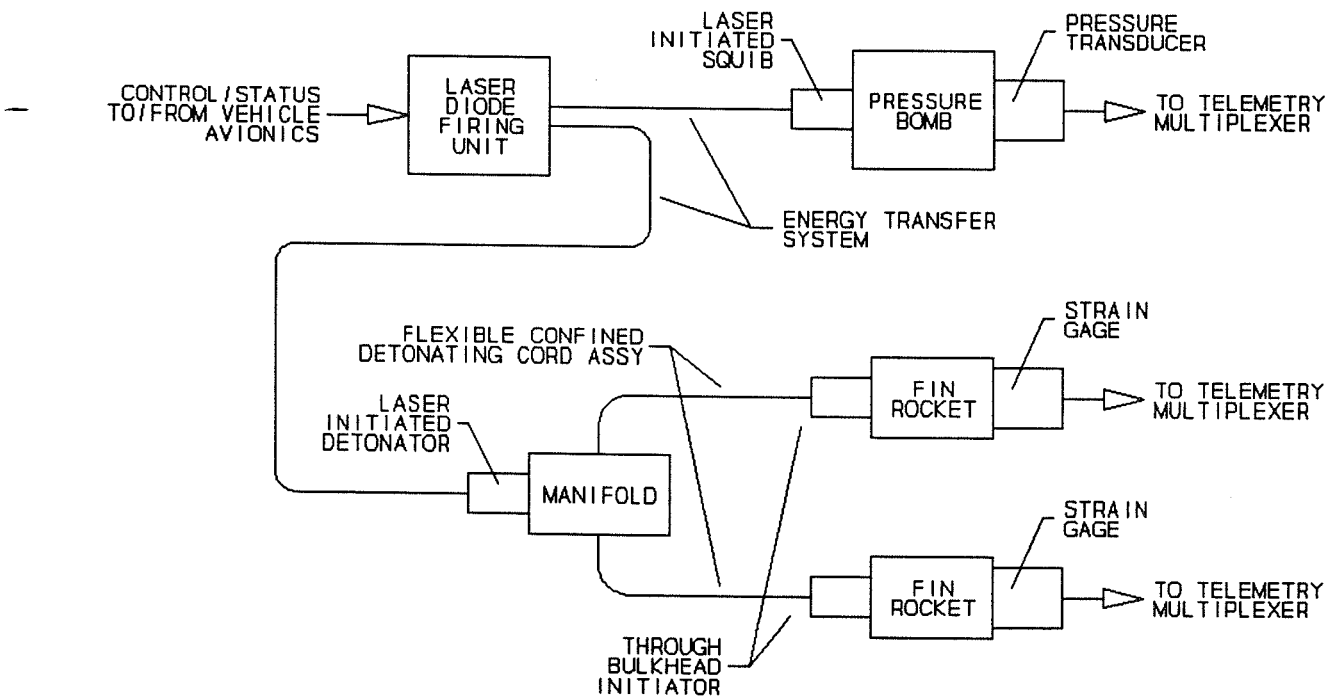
CONTROL/STATUS TO/FROM VEHICLE AVIONICS

LASER DIODE FIRING UNIT

LASER INITIATED SQUIB

PRESSURE BOMB

PRESSURE TRANSDUCER

TO TELEMETRY MULTIPLEXER

ENERGY TRANSFER SYSTEM

FLEXIBLE CONFINED DETONATING CORD ASSY

STRAIN GAGE

LASER INITIATED DETONATOR

FIN ROCKET

TO TELEMETRY MULTIPLEXER

MANIFOLD

STRAIN GAGE

FIN ROCKET

TO TELEMETRY MULTIPLEXER

THROUGH BULKHEAD INITIATOR